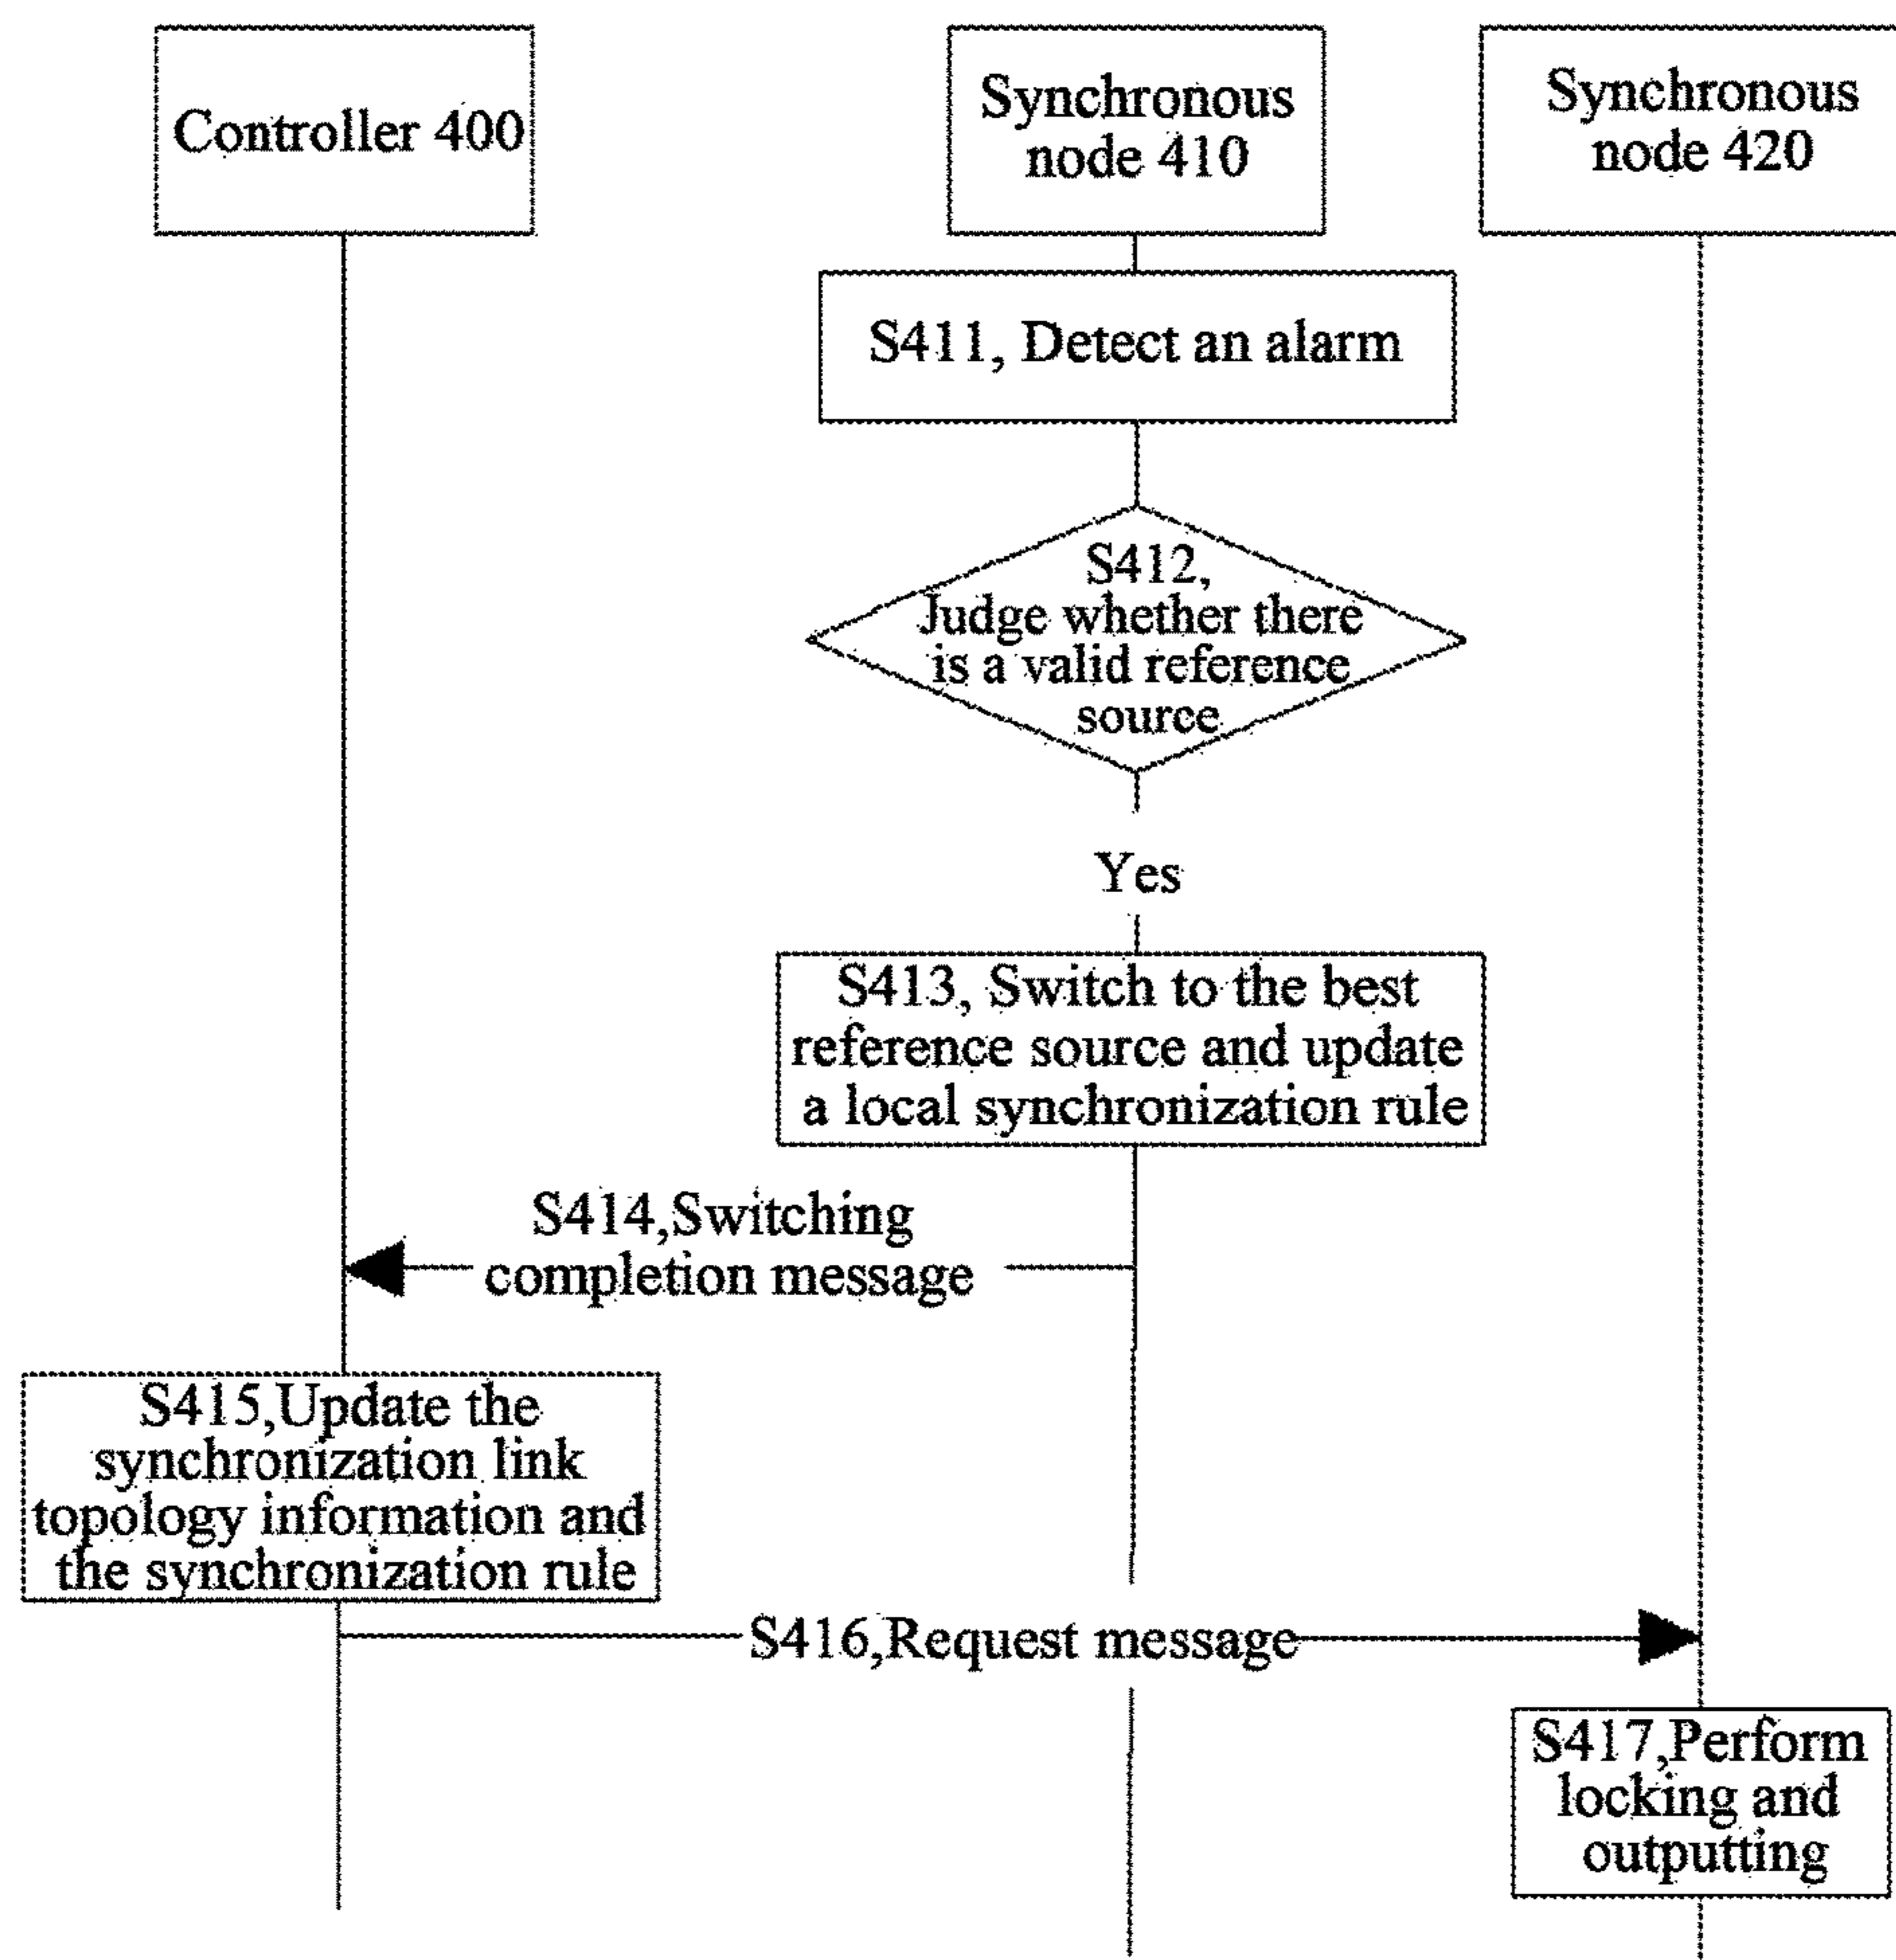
Controller 400

Synchronous node 410

Synchronous node 420

S411, Detect an alarm

S412, Judge whether there is a valid reference source

Yes

S413, Switch to the best reference source and update a local synchronization rule

S414,Switching completion message

S415,Update the synchronization link topology information and the synchronization rule

S416,Request message

S417,Perform locking and outputting